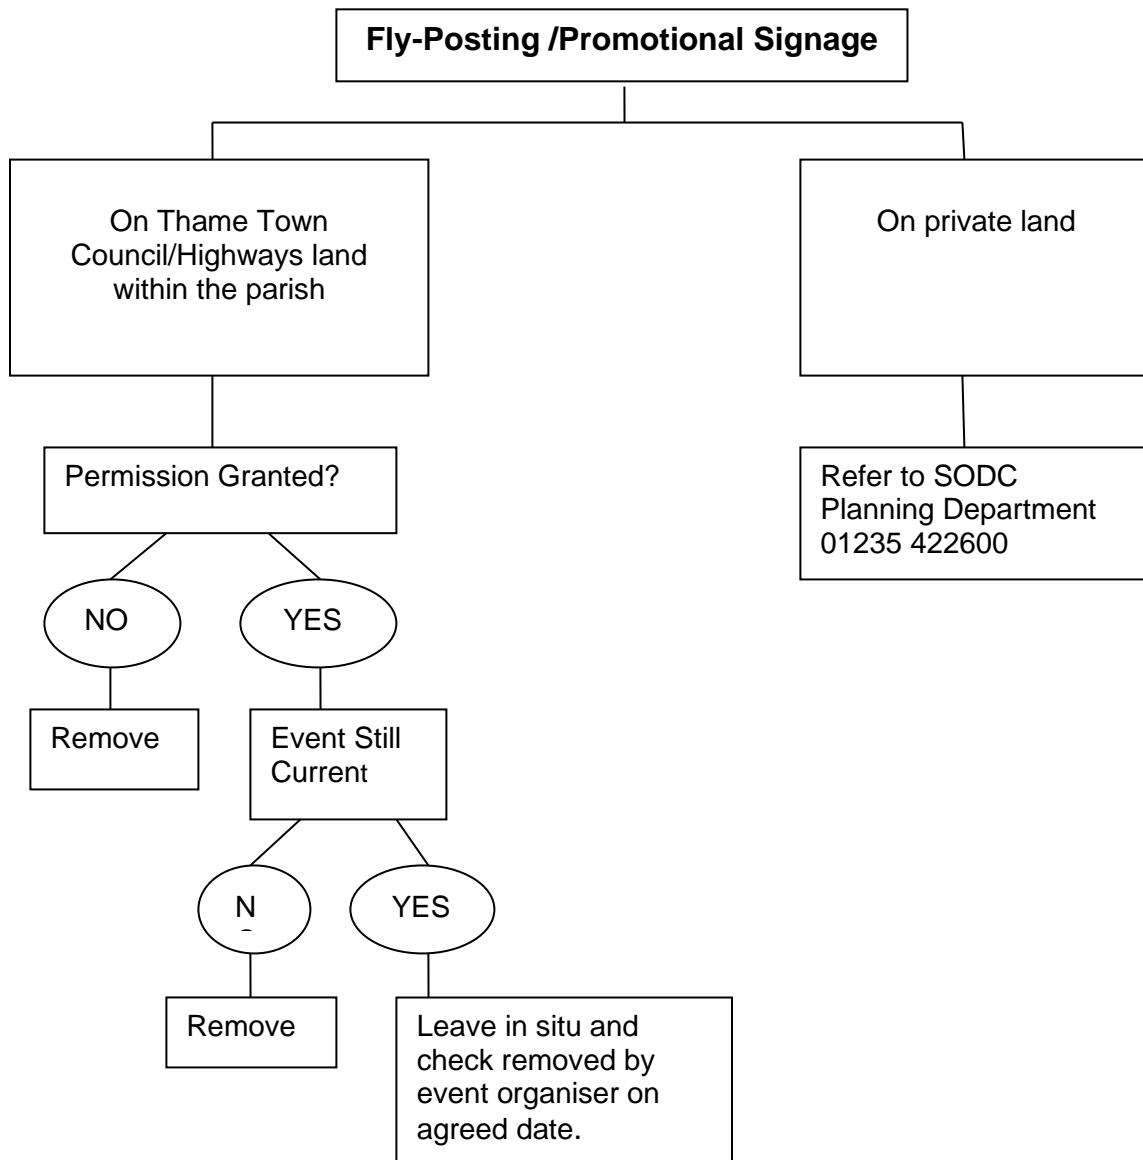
**Fly-Posting /Promotional Signage**

On Thame Town Council/Highways land within the parish

On private land

Permission Granted?

Refer to SODC Planning Department 01235 422600

NO

YES

Remove

Event Still Current

N

YES

Remove

Leave in situ and check removed by event organiser on agreed date.